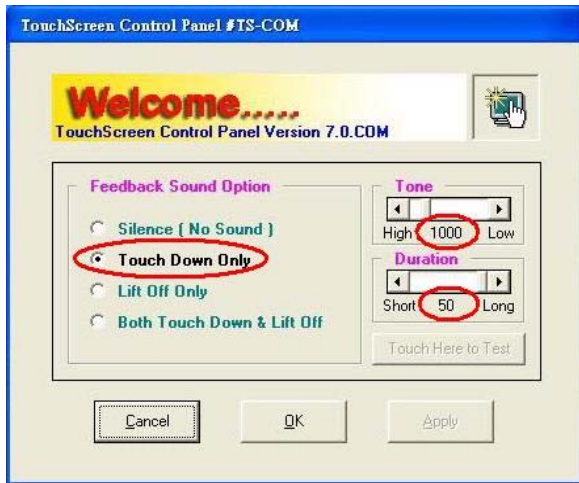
TouchScreen Control Panel #TS-COM

Welcome......
TouchScreen Control Panel Version 7.0.COM

Feedback Sound Option

Silence ( No Sound )
Touch Down Only
Lift Off Only
Both Touch Down & Lift Off

Tone
High 1000 Low

Duration
Short 50 Long

Touch Here to Test

Cancel
OK
Apply